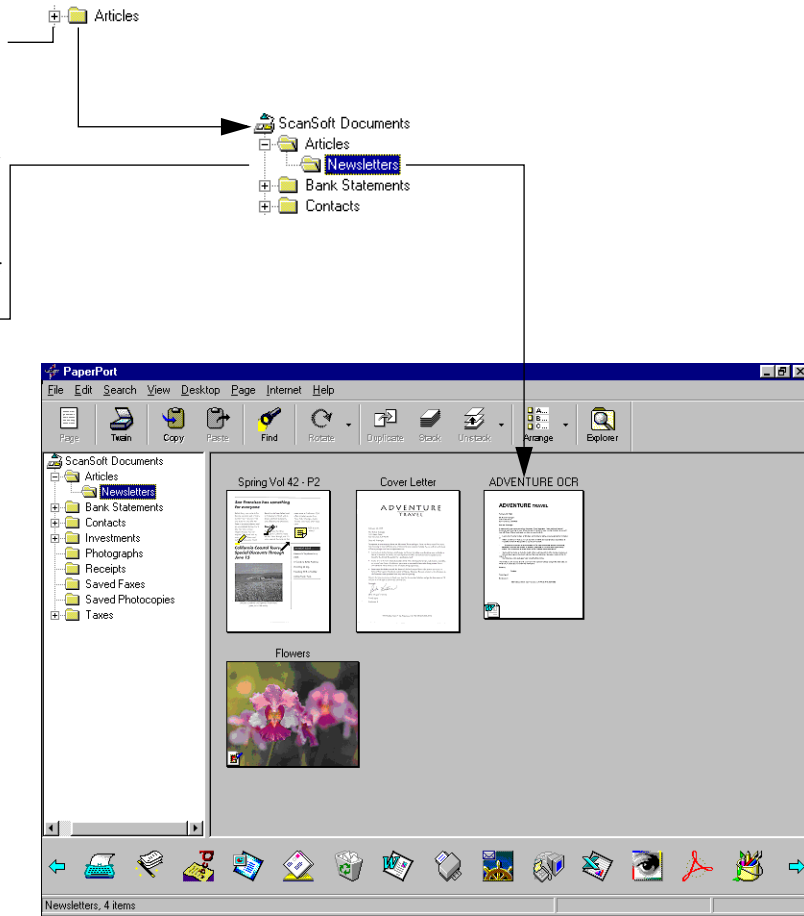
Articles

ScanSoft Documents
Articles
Newsletters
Bank Statements
Contacts

PaperPort
File Edit Search View Desktop Page Internet Help
Page
Twain
Copy
Paste
Find
Rotate
Duplicate
Stack
Unstack
Arrange
Explorer

ScanSoft Documents
Articles
Newsletters
Bank Statements
Contacts
Investments
Photographs
Receipts
Saved Faxes
Saved Photocopies
Taxes

Spring Vol 42 - P2
San Francisco has something for everyone
California Coastal Tours Special Discounts Through June 13
Cover Letter
ADVENTURE TRAVEL
ADVENTURE OCR
ADVENTURE TRAVEL
Flowers

Newsletters, 4 items